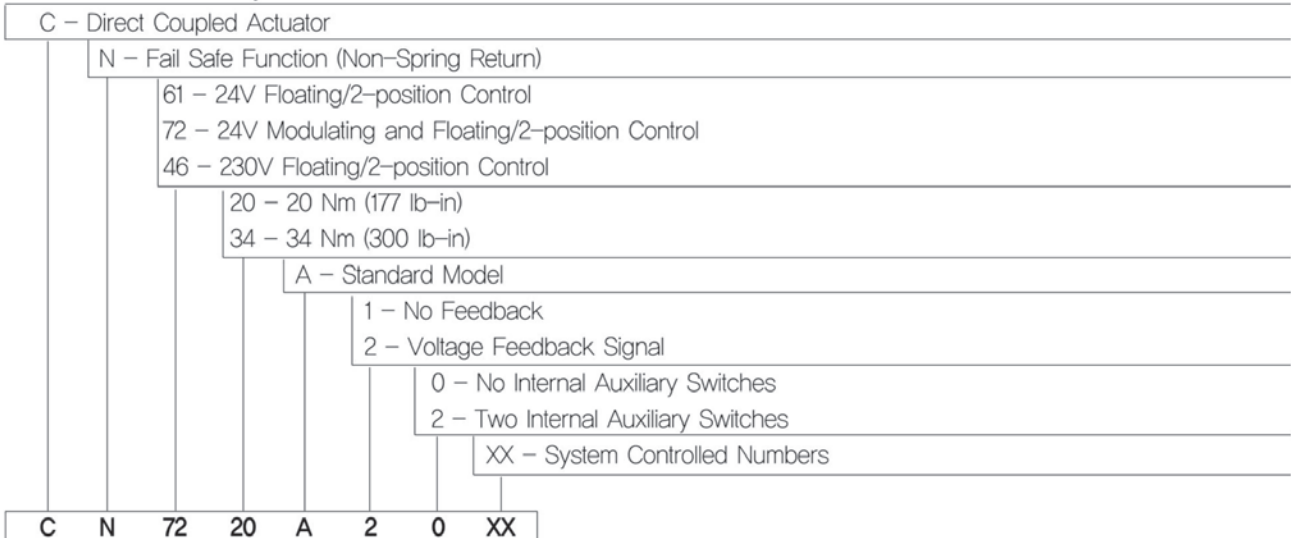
C – Direct Coupled Actuator

N – Fail Safe Function (Non–Spring Return)

61 – 24V Floating/2–position Control

72 – 24V Modulating and Floating/2–position Control

46 – 230V Floating/2–position Control

20 – 20 Nm (177 lb–in)

34 – 34 Nm (300 lb–in)

A – Standard Model

1 – No Feedback

2 – Voltage Feedback Signal

0 – No Internal Auxiliary Switches

2 – Two Internal Auxiliary Switches

XX – System Controlled Numbers

| C | N | 72 | 20 | A | 2 | 0 | XX |
|---|---|---|---|---|---|---|---|